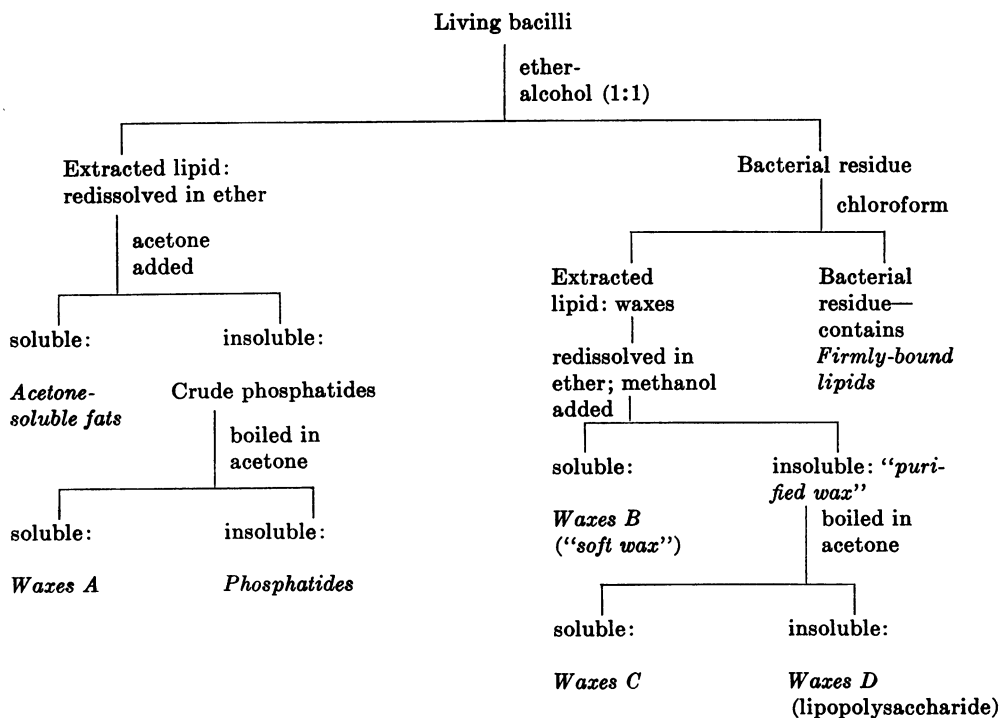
Living bacilli

ether-alcohol (1:1)

Extracted lipid: redissolved in ether

acetone added

soluble:

Acetone-soluble fats

insoluble:

Crude phosphatides

boiled in acetone

soluble:

Waxes A

insoluble:

Phosphatides

Bacterial residue

chloroform

Extracted lipid: waxes

redissolved in ether; methanol added

soluble:

Waxes B ("soft wax")

insoluble: "purified wax"

boiled in acetone

soluble:

Waxes C

insoluble:

Waxes D (lipopolysaccharide)

Bacterial residue—contains Firmly-bound lipids